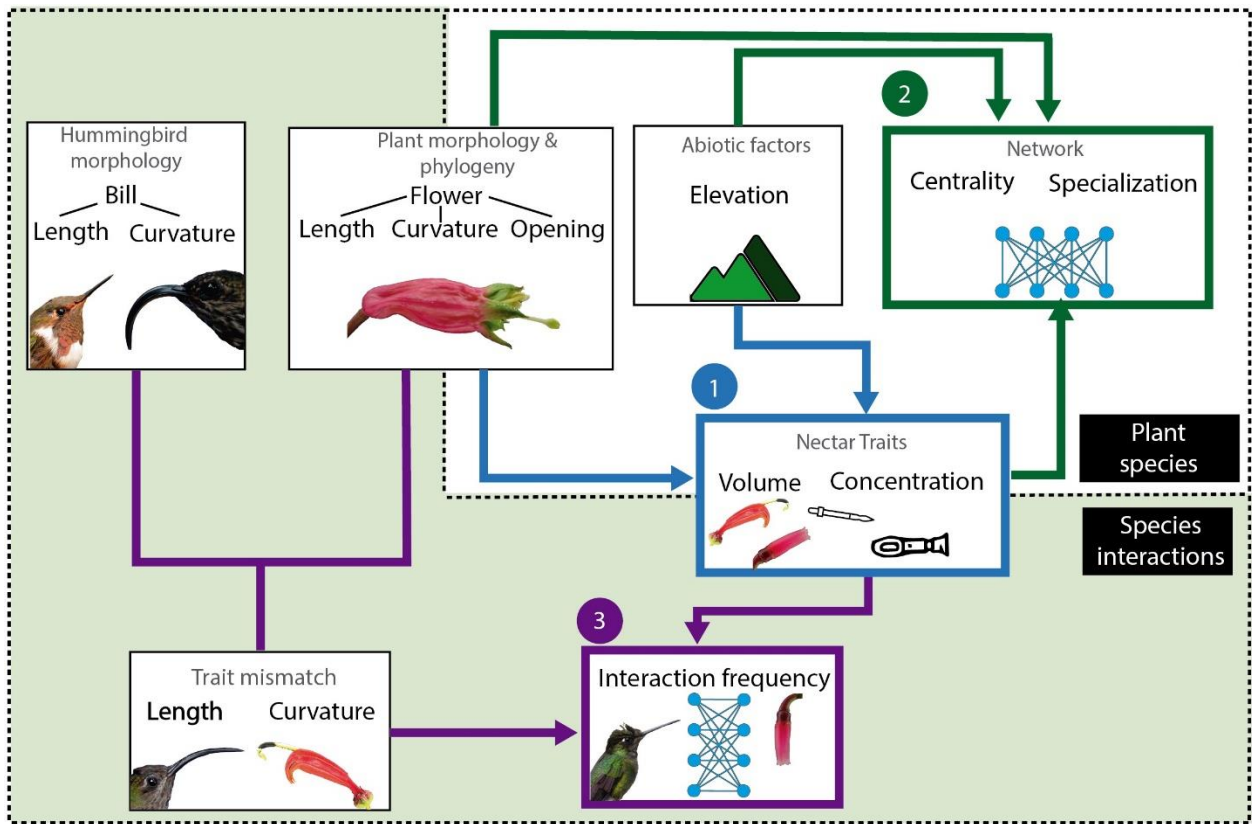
Hummingbird morphology
Bill
Length Curvature

Plant morphology & phylogeny
Flower
Length Curvature Opening

Abiotic factors
Elevation

2
Network
Centrality Specialization

1
Nectar Traits
Volume Concentration

Plant species

Species interactions

3
Interaction frequency

Trait mismatch
Length Curvature